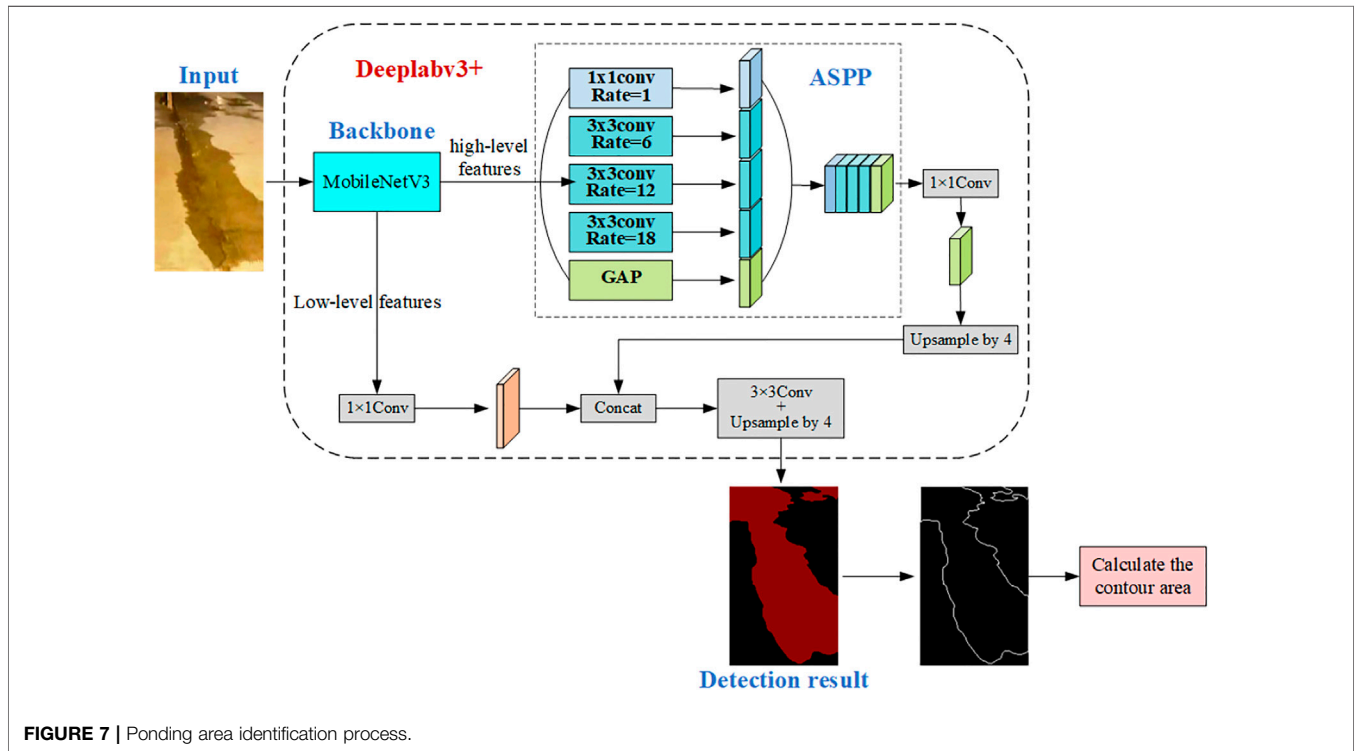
Input

Deeplabv3+

Backbone

MobileNetV3

high-level features

1x1conv Rate=1

3x3conv Rate=6

3x3conv Rate=12

3x3conv Rate=18

GAP

ASPP

1×1Conv

Upsample by 4

Low-level features

1×1Conv

Concat

3×3Conv + Upsample by 4

Calculate the contour area

Detection result

**FIGURE 7 |** Ponding area identification process.